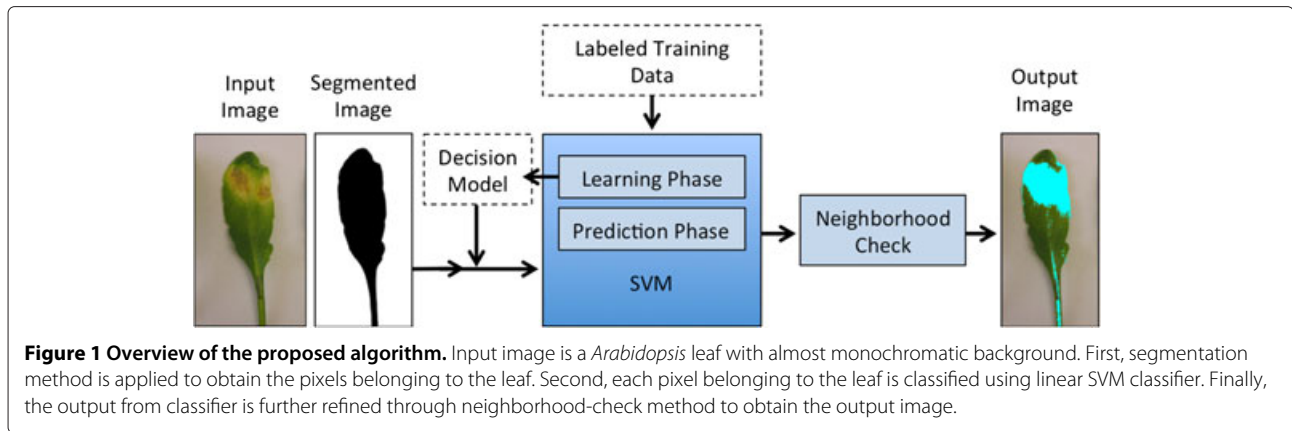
Labeled Training Data

Input Image

Segmented Image

Decision Model

Learning Phase

Prediction Phase

SVM

Neighborhood Check

Output Image

**Figure 1 Overview of the proposed algorithm.** Input image is a *Arabidopsis* leaf with almost monochromatic background. First, segmentation method is applied to obtain the pixels belonging to the leaf. Second, each pixel belonging to the leaf is classified using linear SVM classifier. Finally, the output from classifier is further refined through neighborhood-check method to obtain the output image.